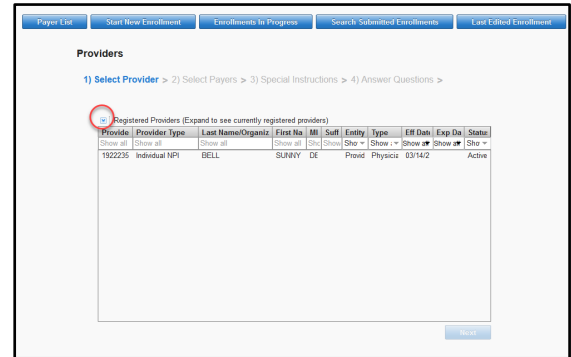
Payer List | Start New Enrollment | Enrollments In Progress | Search Submitted Enrollments | Last Edited Enrollment

Providers

1) Select Provider > 2) Select Payers > 3) Special Instructions > 4) Answer Questions >

Registered Providers (Expand to see currently registered providers)

| Provide | Provider Type | Last Name/Organiz | First Na | MI | Suff | Entity | Type | Eff Date | Exp Da | Status |
|---|---|---|---|---|---|---|---|---|---|---|
| Show all | Show all | Show all | Show all | Sho | Show | Sho | Show | Show al | Show al | Sho |
| 1922235 | Individual NPI | BELL | SUNNY | DE | | Provid | Physicia | 03/14/2 | | Active |

Next